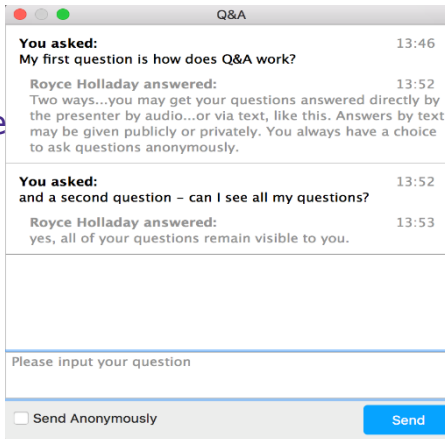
Q&A

You asked: 13:46
My first question is how does Q&A work?

Royce Holladay answered: 13:52
Two ways...you may get your questions answered directly by the presenter by audio...or via text, like this. Answers by text may be given publicly or privately. You always have a choice to ask questions anonymously.

You asked: 13:52
and a second question – can I see all my questions?

Royce Holladay answered: 13:53
yes, all of your questions remain visible to you.

Please input your question

Send Anonymously

Send